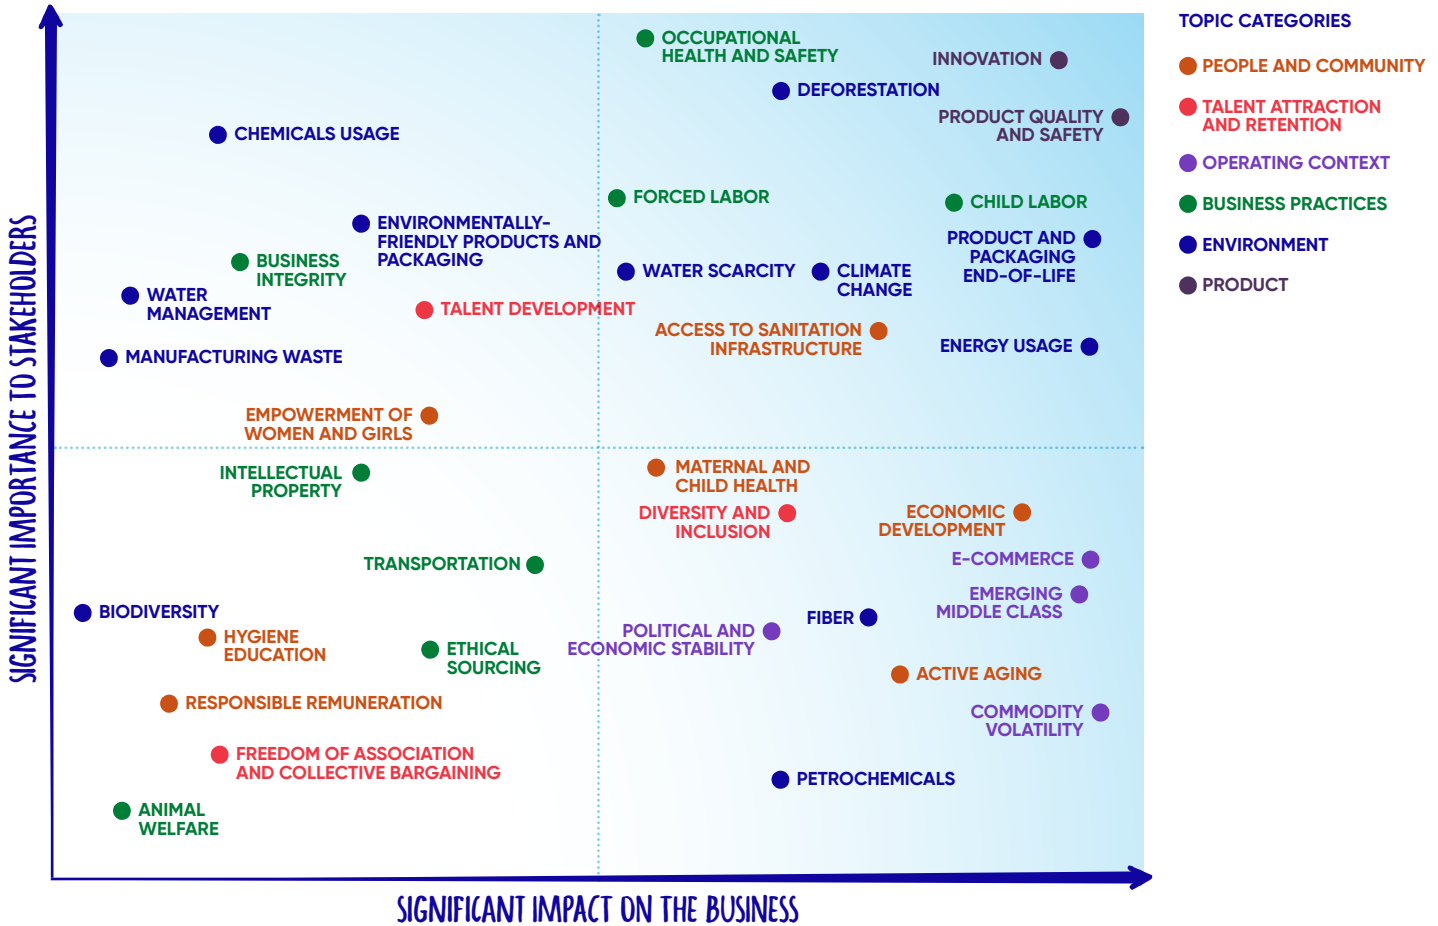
OCCUPATIONAL HEALTH AND SAFETY

INNOVATION

DEFORESTATION

PRODUCT QUALITY AND SAFETY

CHEMICALS USAGE

FORCED LABOR

CHILD LABOR

ENVIRONMENTALLY-FRIENDLY PRODUCTS AND PACKAGING

PRODUCT AND PACKAGING END-OF-LIFE

BUSINESS INTEGRITY

WATER SCARCITY

CLIMATE CHANGE

WATER MANAGEMENT

TALENT DEVELOPMENT

ACCESS TO SANITATION INFRASTRUCTURE

MANUFACTURING WASTE

ENERGY USAGE

EMPOWERMENT OF WOMEN AND GIRLS

INTELLECTUAL PROPERTY

MATERNAL AND CHILD HEALTH

DIVERSITY AND INCLUSION

ECONOMIC DEVELOPMENT

TRANSPORTATION

E-COMMERCE

EMERGING MIDDLE CLASS

BIODIVERSITY

FIBER

HYGIENE EDUCATION

ETHICAL SOURCING

POLITICAL AND ECONOMIC STABILITY

ACTIVE AGING

RESPONSIBLE REMUNERATION

COMMODITY VOLATILITY

FREEDOM OF ASSOCIATION AND COLLECTIVE BARGAINING

PETROCHEMICALS

ANIMAL WELFARE

SIGNIFICANT IMPORTANCE TO STAKEHOLDERS

SIGNIFICANT IMPACT ON THE BUSINESS

TOPIC CATEGORIES

PEOPLE AND COMMUNITY

TALENT ATTRACTION AND RETENTION

OPERATING CONTEXT

BUSINESS PRACTICES

ENVIRONMENT

PRODUCT